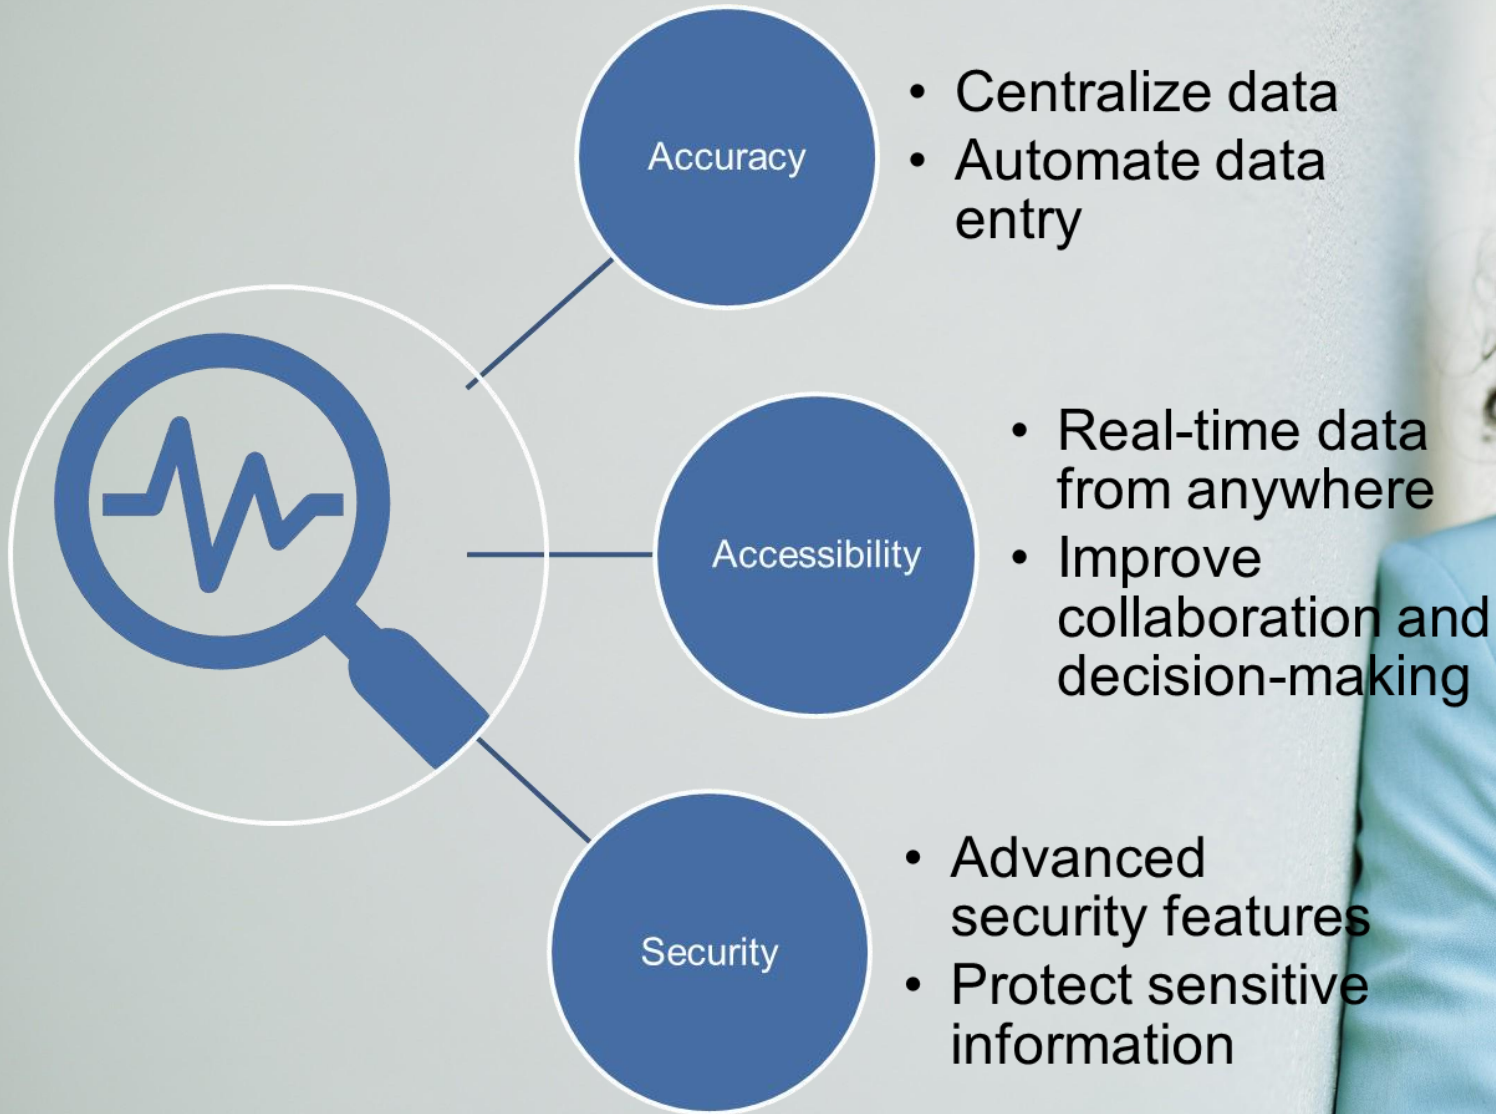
Accuracy

- Centralize data
- Automate data entry

Accessibility

- Real-time data from anywhere
- Improve collaboration and decision-making

Security

- Advanced security features
- Protect sensitive information